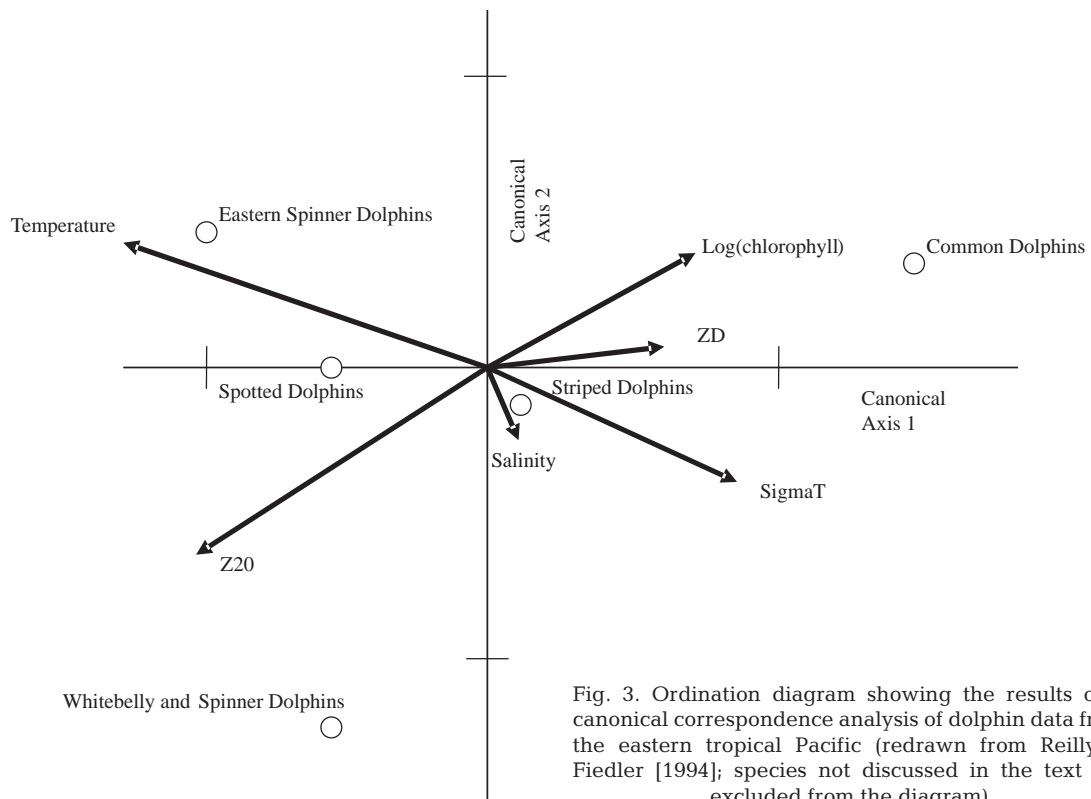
Canonical Axis 2

Temperature

Eastern Spinner Dolphins

Log(chlorophyll)

Common Dolphins

ZD

Spotted Dolphins

Striped Dolphins

Canonical Axis 1

Salinity

SigmaT

Z20

Whitebelly and Spinner Dolphins

Fig. 3. Ordination diagram showing the results o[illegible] canonical correspondence analysis of dolphin data fr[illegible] the eastern tropical Pacific (redrawn from Reilly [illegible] Fiedler [1994]; species not discussed in the text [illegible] excluded from the diagram)